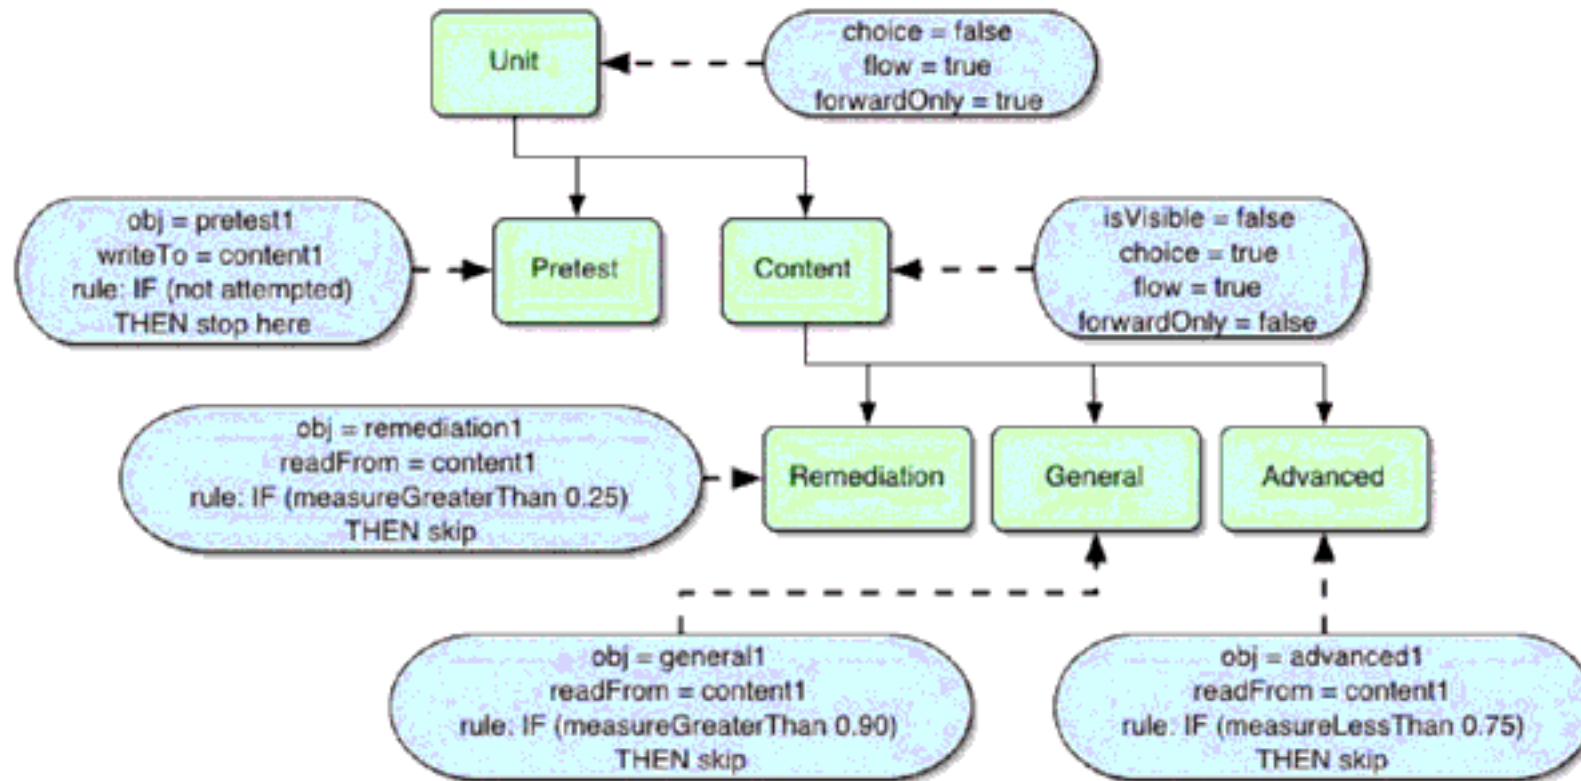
Unit

choice = false
flow = true
forwardOnly = true

obj = pretest1
writeTo = content1
rule: IF (not attempted)
THEN stop here

Pretest

Content

isVisible = false
choice = true
flow = true
forwardOnly = false

obj = remediation1
readFrom = content1
rule: IF (measureGreaterThan 0.25)
THEN skip

Remediation

General

Advanced

obj = general1
readFrom = content1
rule: IF (measureGreaterThan 0.90)
THEN skip

obj = advanced1
readFrom = content1
rule: IF (measureLessThan 0.75)
THEN skip